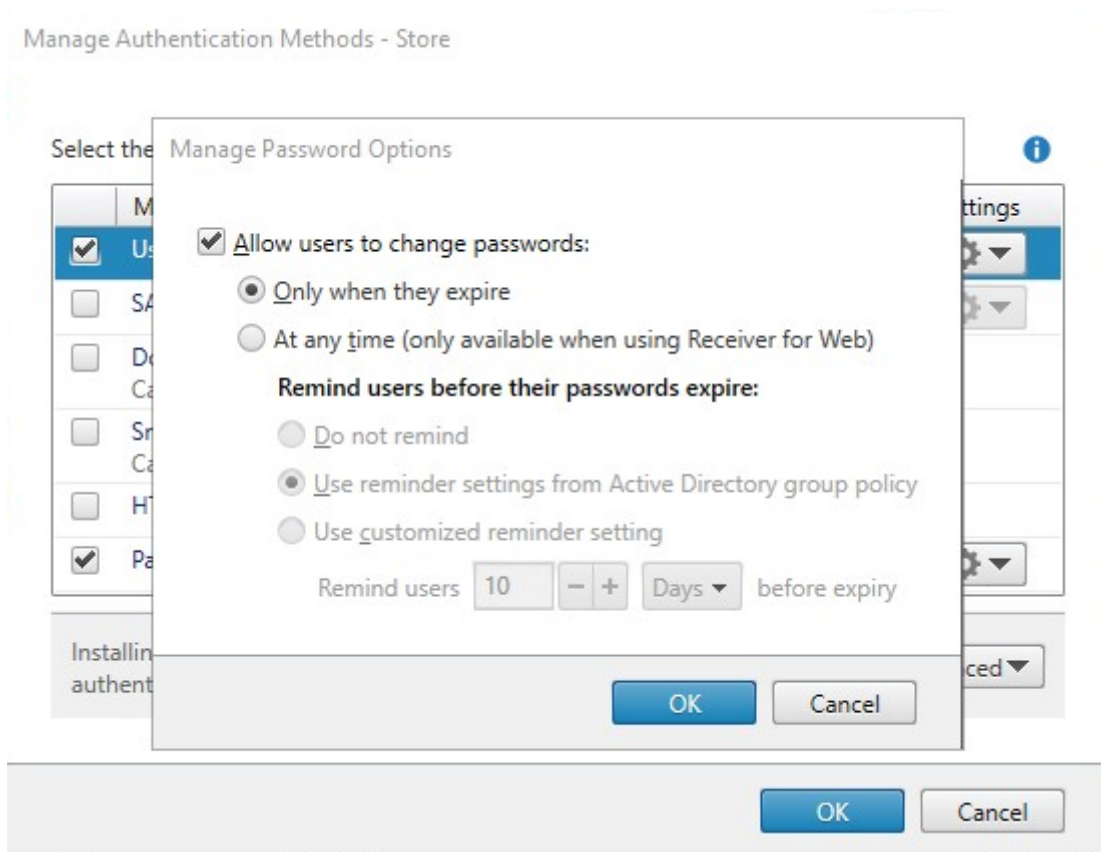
Manage Authentication Methods - Store

Select the

M

ttings

Us

SA

Do
Ca

Sr
Ca

HT

Pa

Installin
authent

ced

Manage Password Options

Allow users to change passwords:

Only when they expire

At any time (only available when using Receiver for Web)

Remind users before their passwords expire:

Do not remind

Use reminder settings from Active Directory group policy

Use customized reminder setting

Remind users 10 − + Days before expiry

OK Cancel

OK Cancel